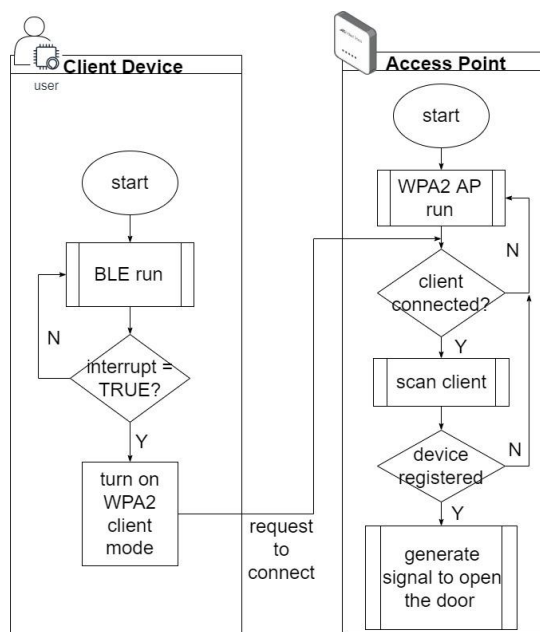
Client Device

user

start

BLE run

N

interrupt = TRUE?

Y

turn on WPA2 client mode

request to connect

Access Point

start

WPA2 AP run

N

client connected?

Y

scan client

device registered

N

Y

generate signal to open the door